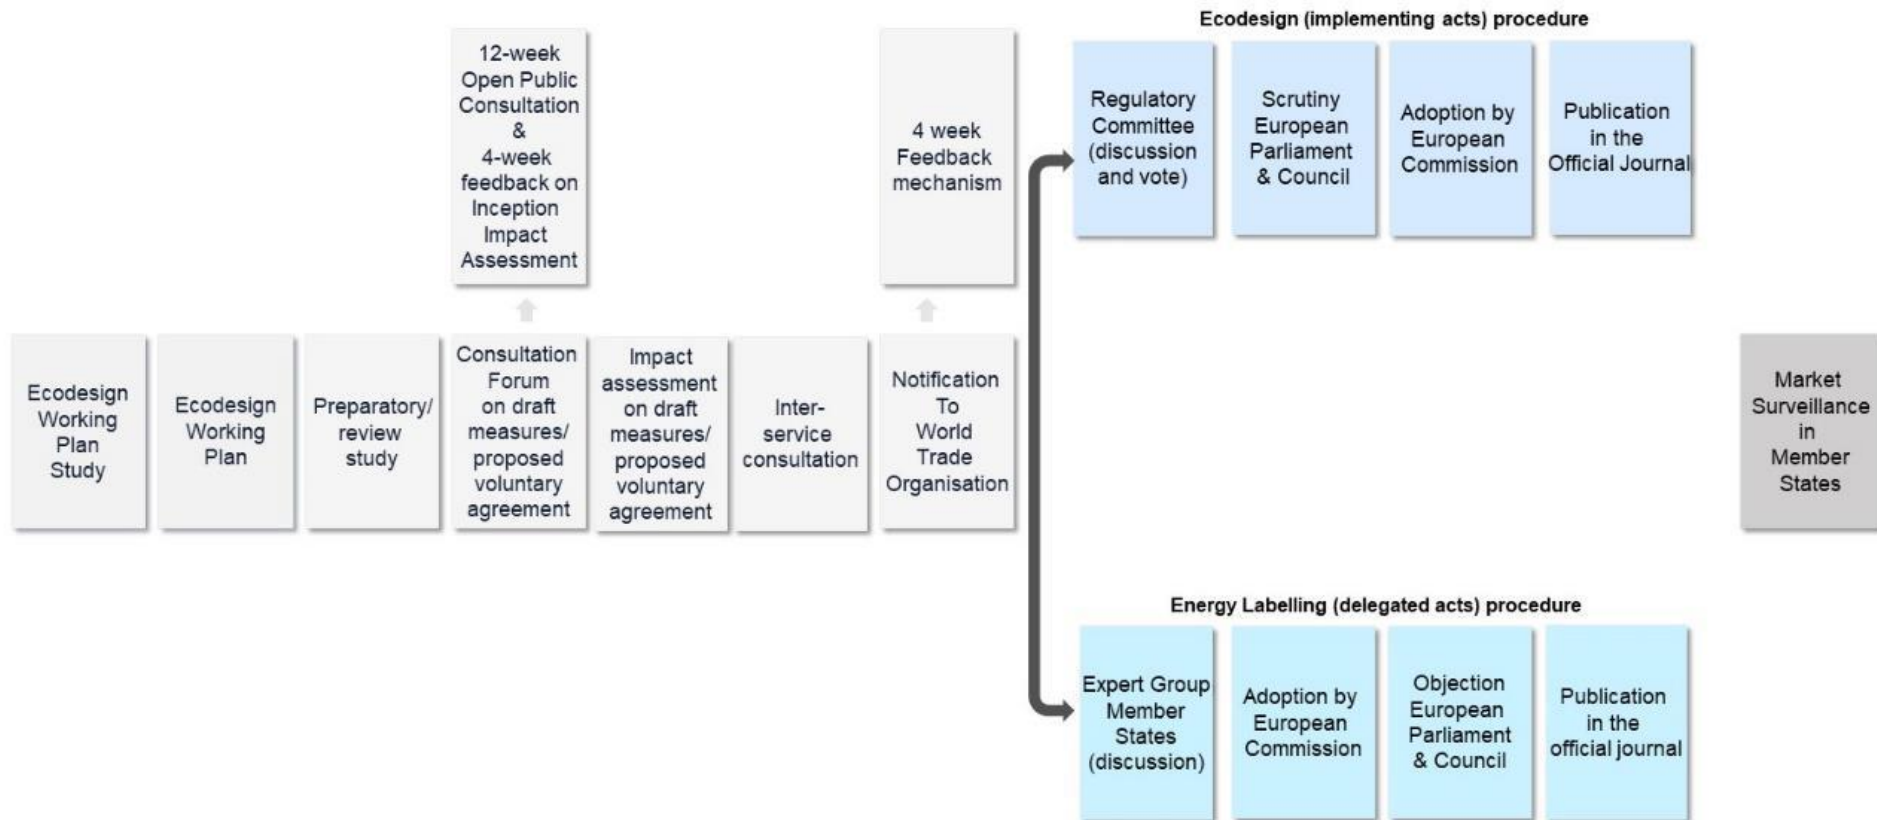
12-week Open Public Consultation & 4-week feedback on Inception Impact Assessment

4 week Feedback mechanism

Ecodesign (implementing acts) procedure

Regulatory Committee (discussion and vote)

Scrutiny European Parliament & Council

Adoption by European Commission

Publication in the Official Journal

Ecodesign Working Plan Study

Ecodesign Working Plan

Preparatory/ review study

Consultation Forum on draft measures/ proposed voluntary agreement

Impact assessment on draft measures/ proposed voluntary agreement

Inter-service consultation

Notification To World Trade Organisation

Market Surveillance in Member States

Energy Labelling (delegated acts) procedure

Expert Group Member States (discussion)

Adoption by European Commission

Objection European Parliament & Council

Publication in the official journal